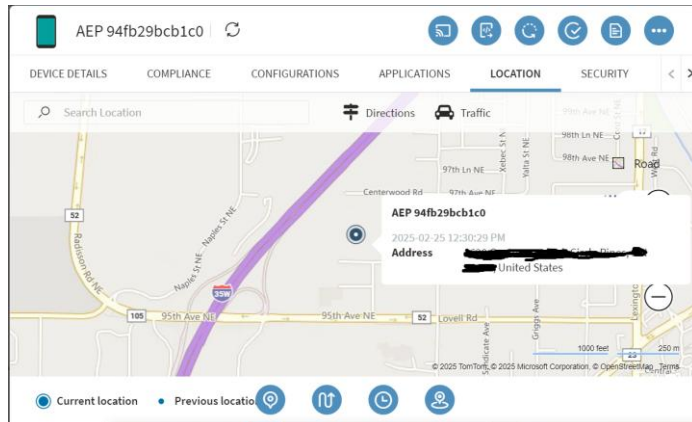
AEP 94fb29bcb1c0

DEVICE DETAILS COMPLIANCE CONFIGURATIONS APPLICATIONS LOCATION SECURITY

Search Location

Directions Traffic

98th Ln NE
98th Ln NE
98th Ave NE
Road
97th Ln NE
Centerwood Rd
97th Ave NE
Xebec St NE
Yalta St NE
52
Naples St NE
Naples St NE
Radisson Rd NE
35W
105
95th Ave NE
95th Ave NE
52
Lovell Rd
Griggs Ave
Syndicate Ave
Lexington
23
1000 feet
250 m

AEP 94fb29bcb1c0
2025-02-25 12:30:29 PM
Address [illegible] United States

© 2025 TomTom, © 2025 Microsoft Corporation, © OpenStreetMap Terms

Current location Previous locatio